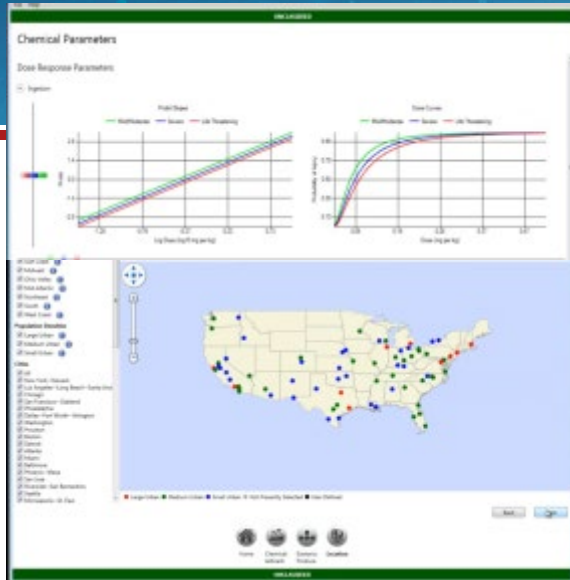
UNCLASSIFIED

Chemical Parameters

Dose Response Parameters

Ingestion

Probit Slopes

Mild/Moderate Severe Life Threatening

Probit

Log Dose (log10 mg per kg)

Dose Curves

Mild/Moderate Severe Life Threatening

Probability of Injury

Dose (mg per kg)

Gulf Coast
Midwest
Ohio Valley
Mid-Atlantic
Northeast
South
West Coast

Population Densities
Large Urban
Medium Urban
Small Urban

Cities
All
New York / Newark
Los Angeles / Long Beach / Santa Ana
Chicago
San Francisco / Oakland
Philadelphia
Dallas / Fort Worth / Arlington
Washington
Houston
Boston
Detroit
Atlanta
Miami
Baltimore
Phoenix / Mesa
San Jose
Riverside / San Bernardino
Seattle
Minneapolis / St. Paul

Large Urban Medium Urban Small Urban Not Presently Selected User Defined

Back Next

Home Chemical Selection Scenario Position Locations

UNCLASSIFIED